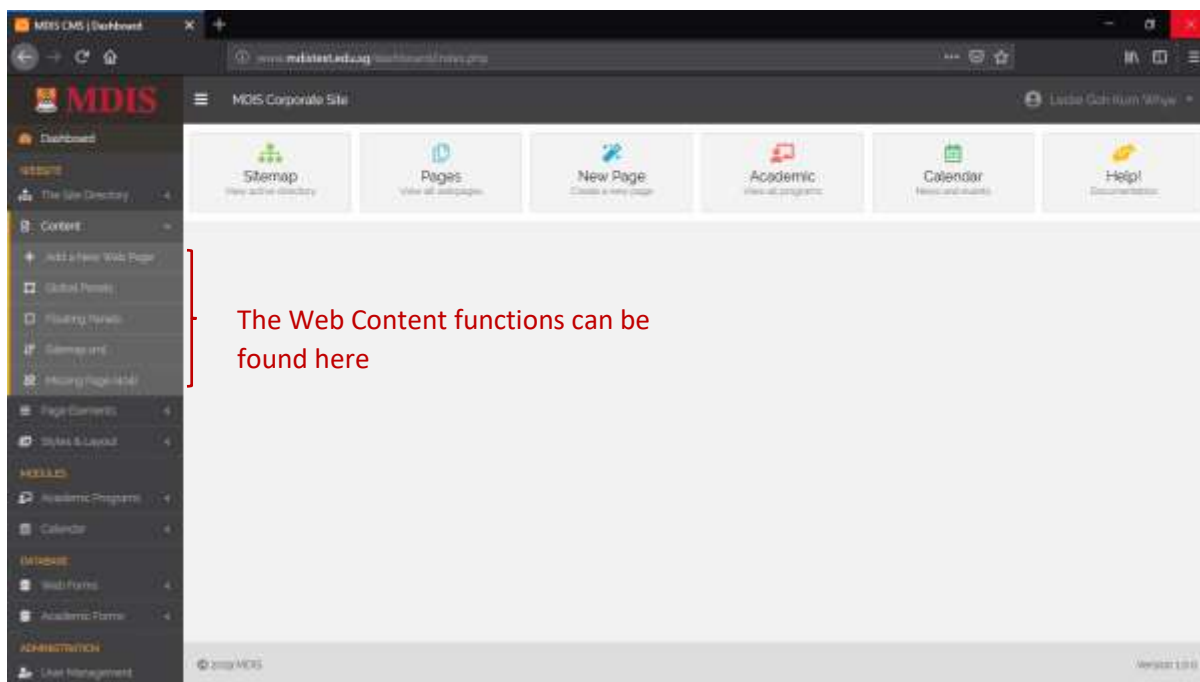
MDIS CMS | Dashboard

www.mdistest.edu.sg/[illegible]

MDIS

MDIS Corporate Site

Leslie Goh Kum Whye

Dashboard

WEBSITE

The Site Directory

Content

Add a New Web Page

Global Panels

Floating Panels

Sitemap.xml

Missing Page (404)

Page Elements

Styles & Layout

MODULES

Academic Programs

Calendar

DATABASE

Web Forms

Academic Forms

ADMINISTRATION

User Management

Sitemap
View active directory

Pages
View all web pages

New Page
Create a new page

Academic
View all programs

Calendar
News and events

Help!
Documentation

The Web Content functions can be found here

© 2019 MDIS

Version 1.0.0